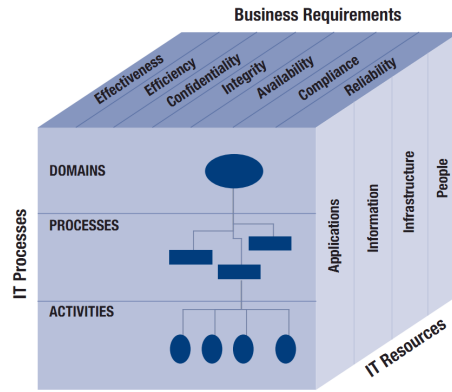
Business Requirements

Effectiveness
Efficiency
Confidentiality
Integrity
Availability
Compliance
Reliability

IT Processes

DOMAINS

PROCESSES

ACTIVITIES

Applications
Information
Infrastructure
People

IT Resources